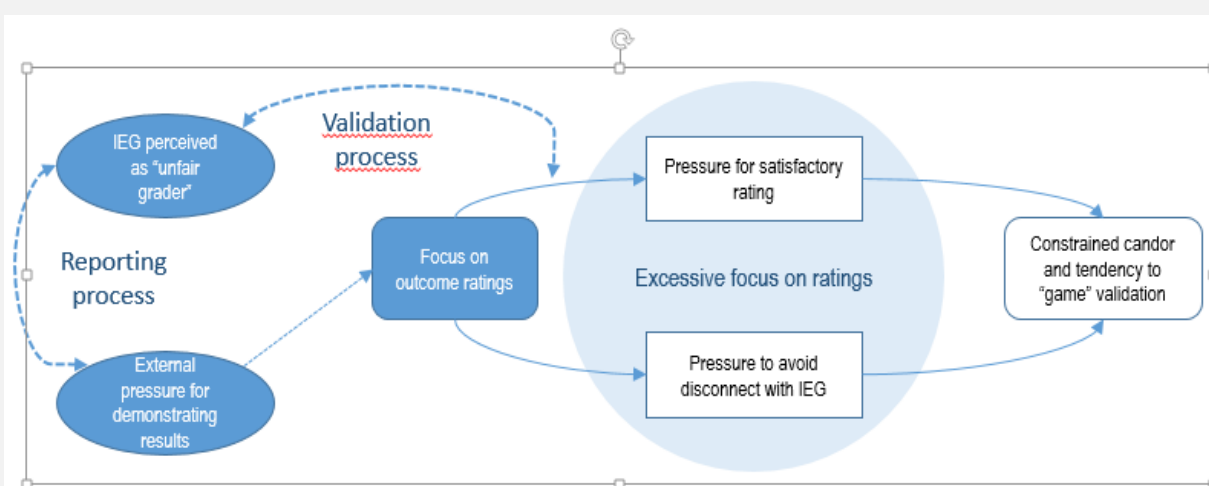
IEG perceived as "unfair grader"

Validation process

Reporting process

External pressure for demonstrating results

Focus on outcome ratings

Pressure for satisfactory rating

Excessive focus on ratings

Pressure to avoid disconnect with IEG

Constrained candor and tendency to "game" validation